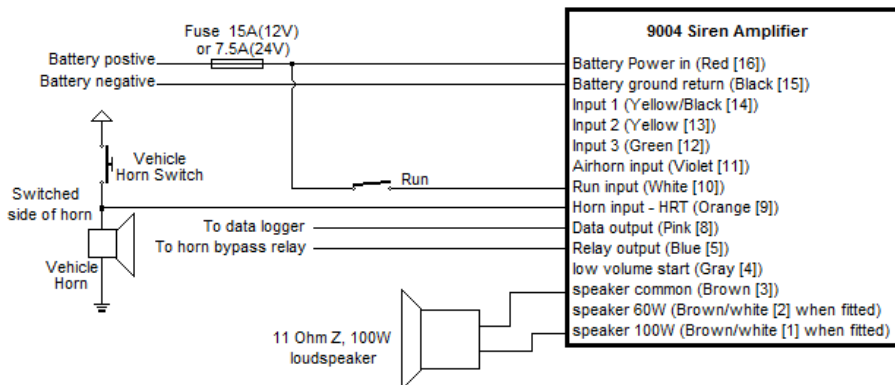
Fuse 15A(12V) or 7.5A(24V)

Battery postive

Battery negative

Vehicle Horn Switch

Switched side of horn

Vehicle Horn

Run

To data logger

To horn bypass relay

11 Ohm Z, 100W loudspeaker

9004 Siren Amplifier

Battery Power in (Red [16])
Battery ground return (Black [15])
Input 1 (Yellow/Black [14])
Input 2 (Yellow [13])
Input 3 (Green [12])
Airhorn input (Violet [11])
Run input (White [10])
Horn input - HRT (Orange [9])
Data output (Pink [8])
Relay output (Blue [5])
low volume start (Gray [4])
speaker common (Brown [3])
speaker 60W (Brown/white [2] when fitted)
speaker 100W (Brown/white [1] when fitted)